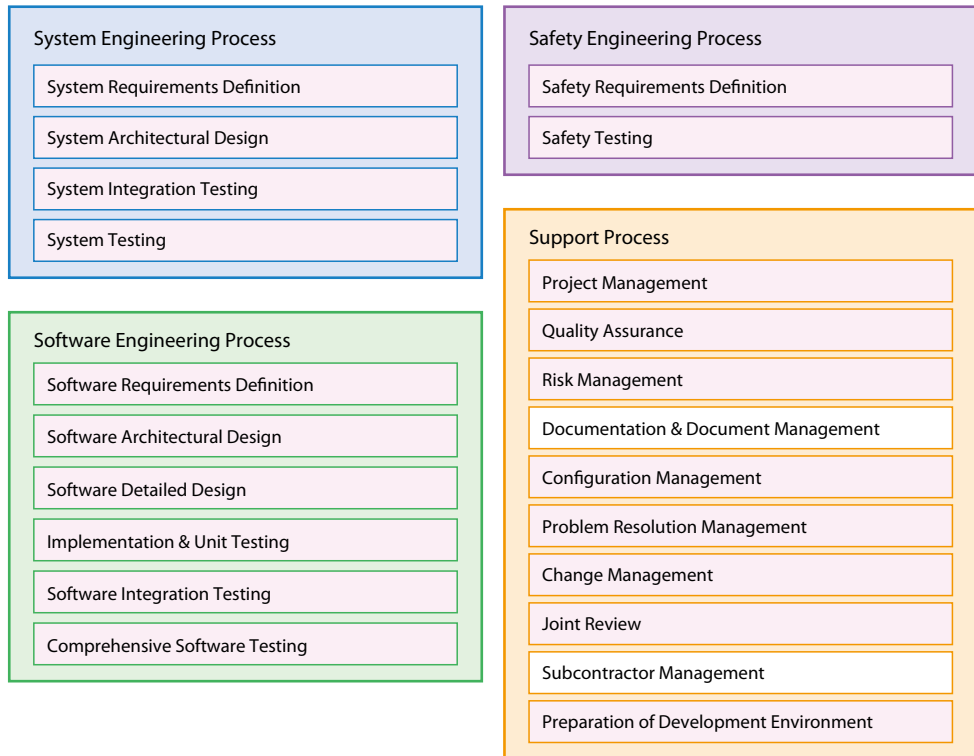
System Engineering Process

System Requirements Definition

System Architectural Design

System Integration Testing

System Testing

Safety Engineering Process

Safety Requirements Definition

Safety Testing

Software Engineering Process

Software Requirements Definition

Software Architectural Design

Software Detailed Design

Implementation & Unit Testing

Software Integration Testing

Comprehensive Software Testing

Support Process

Project Management

Quality Assurance

Risk Management

Documentation & Document Management

Configuration Management

Problem Resolution Management

Change Management

Joint Review

Subcontractor Management

Preparation of Development Environment